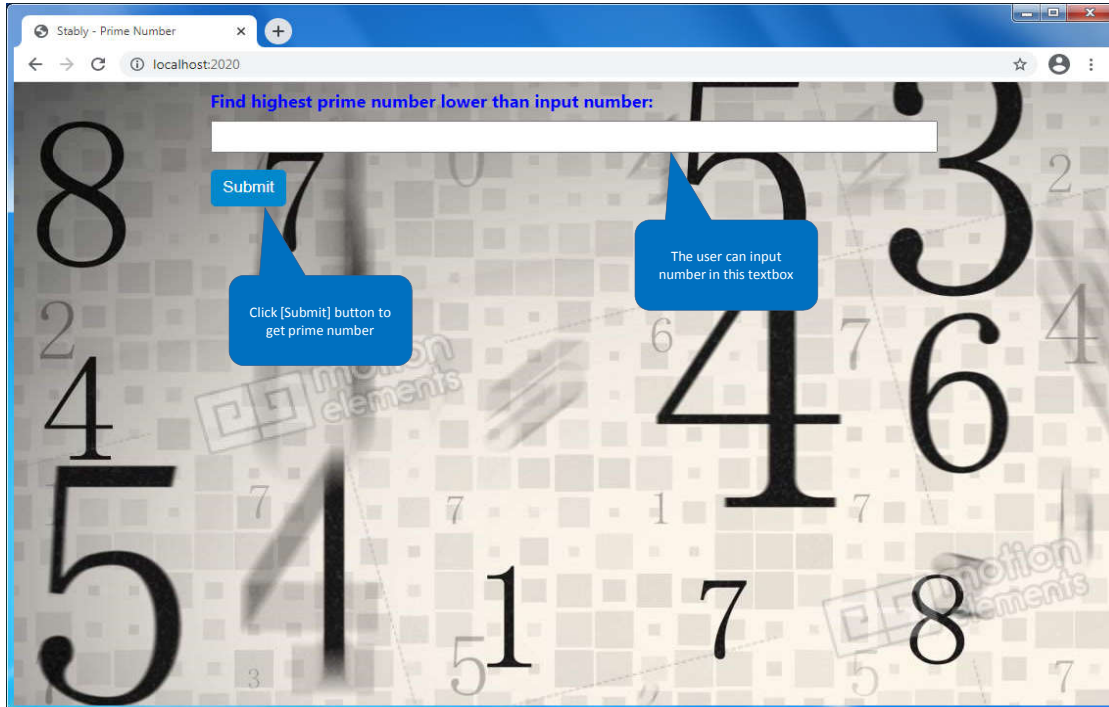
Stably - Prime Number

localhost:2020

Find highest prime number lower than input number:

Submit

Click [Submit] button to get prime number

The user can input number in this textbox

motion elements

motion elements